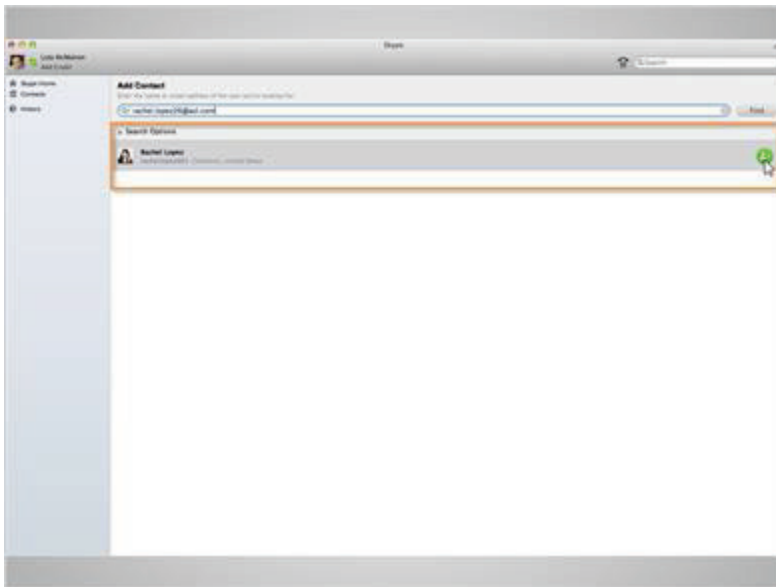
Skype

Lois McNamee
Add Credit

Search

Skype Home
Contacts
History

Add Contact
Enter the name or email address of the user you're looking for

rachel.lopez28@aol.com

Find

Search Options

Rachel Lopez
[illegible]